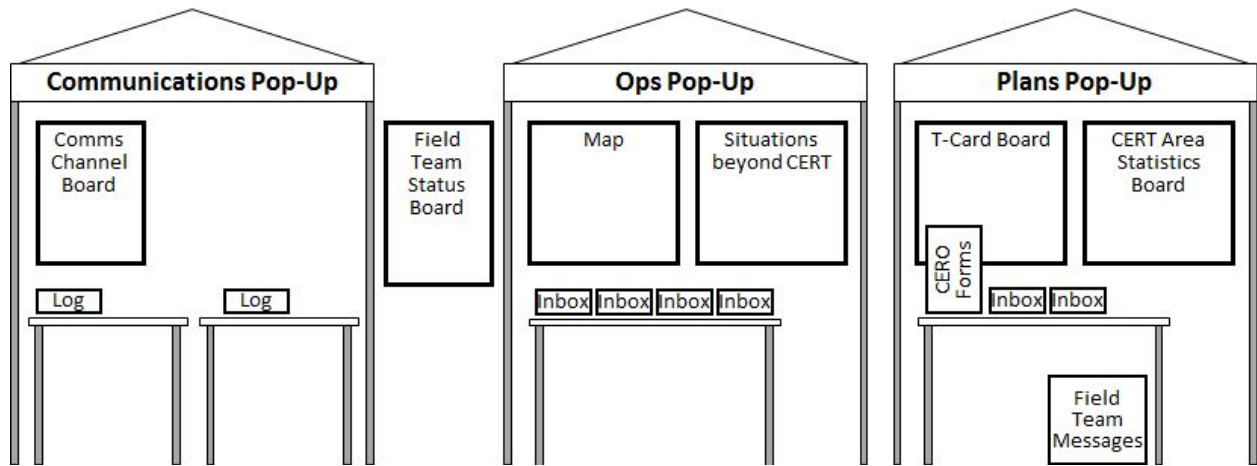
Communications Pop-Up

Comms Channel Board

Log

Log

Field Team Status Board

Ops Pop-Up

Map

Situations beyond CERT

Inbox

Inbox

Inbox

Inbox

Plans Pop-Up

T-Card Board

CERT Area Statistics Board

CERO Forms

Inbox

Inbox

Field Team Messages